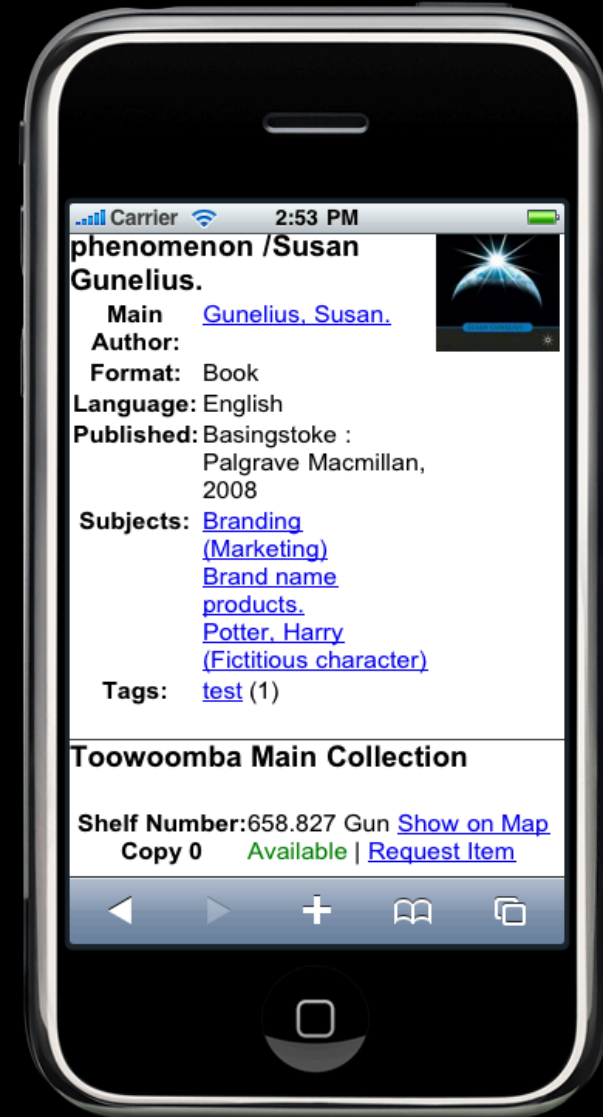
Carrier 2:53 PM

phenomenon /Susan Gunelius.

| | |
|---|---|
| Main Author: | Gunelius, Susan. |
| Format: | Book |
| Language: | English |
| Published: | Basingstoke : Palgrave Macmillan, 2008 |
| Subjects: | Branding (Marketing) Brand name products. Potter, Harry (Fictitious character) |
| Tags: | test (1) |

Toowoomba Main Collection

Shelf Number: 658.827 Gun Show on Map
Copy 0 Available | Request Item